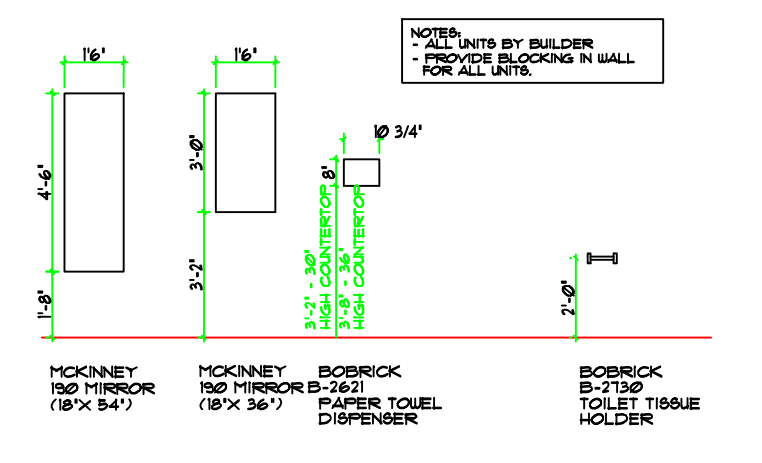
NOTES:
- ALL UNITS BY BUILDER
- PROVIDE BLOCKING IN WALL FOR ALL UNITS.

1'6"

4'-6"

1'-8"

1'6"

3'-0"

3'-2"

10 3/4"

8"

3'-2" - 30" HIGH COUNTERTOP

3'-8" - 36" HIGH COUNTERTOP

2'-0"

MCKINNEY
190 MIRROR
(18"X 54")

MCKINNEY
190 MIRROR
(18"X 36")

BOBRICK
B-2621
PAPER TOWEL
DISPENSER

BOBRICK
B-2730
TOILET TISSUE
HOLDER